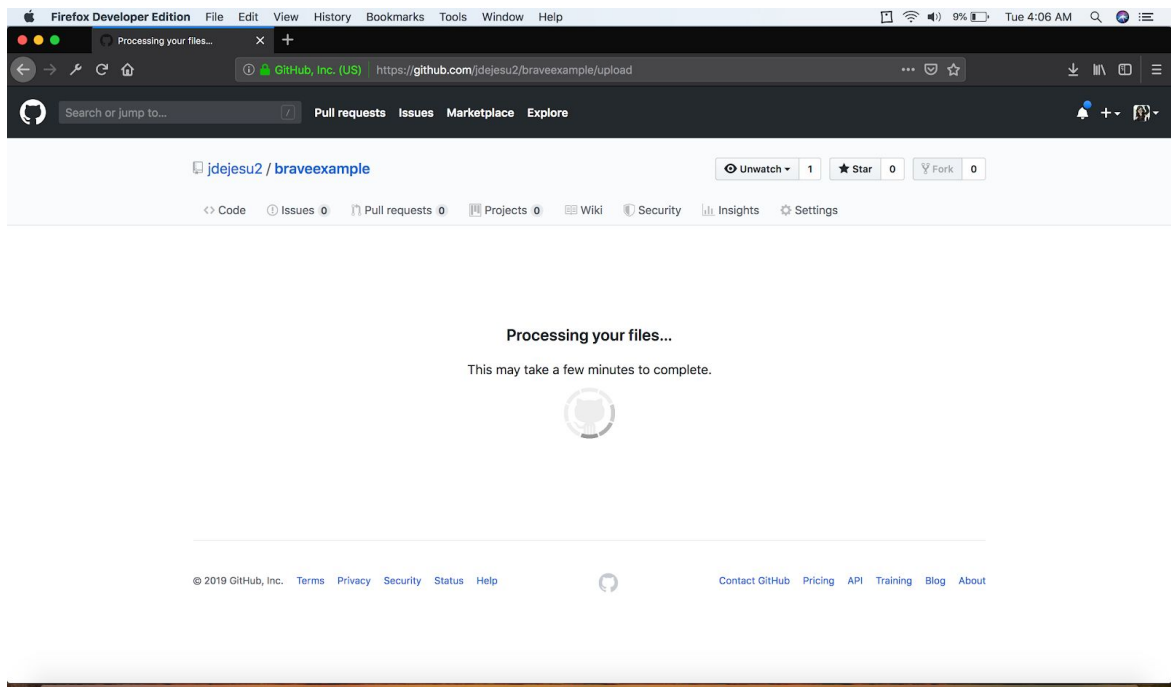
Firefox Developer Edition File Edit View History Bookmarks Tools Window Help

9% Tue 4:06 AM

Processing your files...

GitHub, Inc. (US) https://github.com/jdejesu2/braveexample/upload

Search or jump to... / Pull requests Issues Marketplace Explore

jdejesu2 / braveexample

Unwatch 1 Star 0 Fork 0

Code Issues 0 Pull requests 0 Projects 0 Wiki Security Insights Settings

Processing your files...

This may take a few minutes to complete.

© 2019 GitHub, Inc. Terms Privacy Security Status Help

Contact GitHub Pricing API Training Blog About